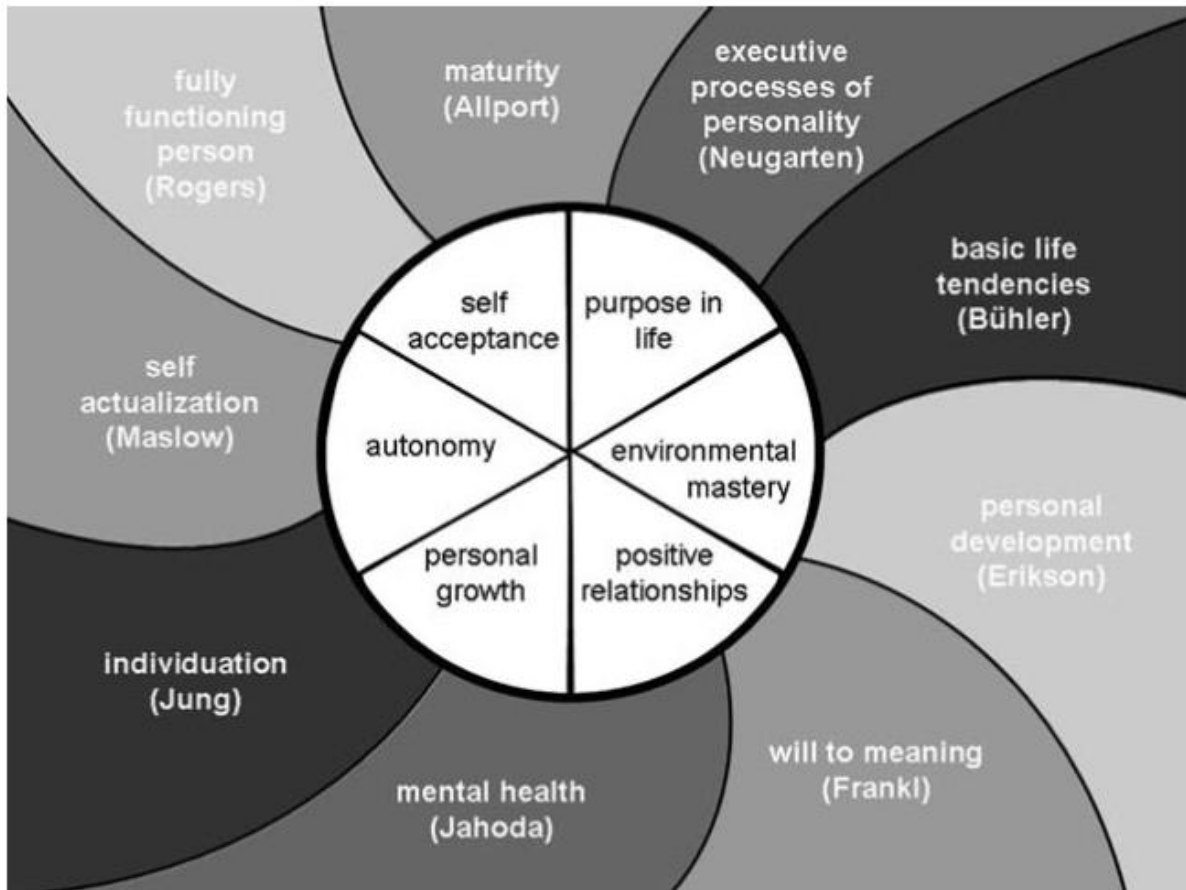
fully functioning person (Rogers)

maturity (Allport)

executive processes of personality (Neugarten)

basic life tendencies (Bühler)

self actualization (Maslow)

self acceptance

purpose in life

autonomy

environmental mastery

personal growth

positive relationships

personal development (Erikson)

individuation (Jung)

will to meaning (Frankl)

mental health (Jahoda)